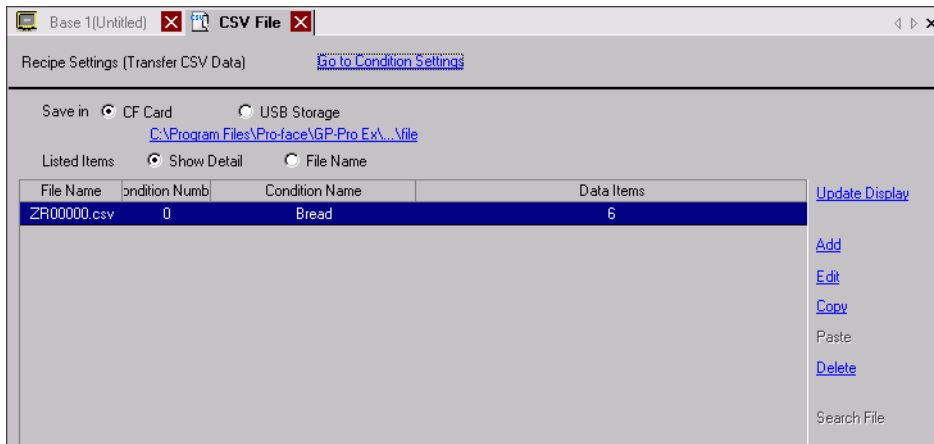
Base 1(Untitled) CSV File

Recipe Settings (Transfer CSV Data) Go to Condition Settings

Save in CF Card USB Storage
C:\Program Files\Pro-face\GP-Pro Ex\...\file

Listed Items Show Detail File Name

| File Name | ondition Numb | Condition Name | Data Items |
|---|---|---|---|
| ZR00000.csv | 0 | Bread | 6 |

Update Display

Add
Edit
Copy
Paste
Delete

Search File